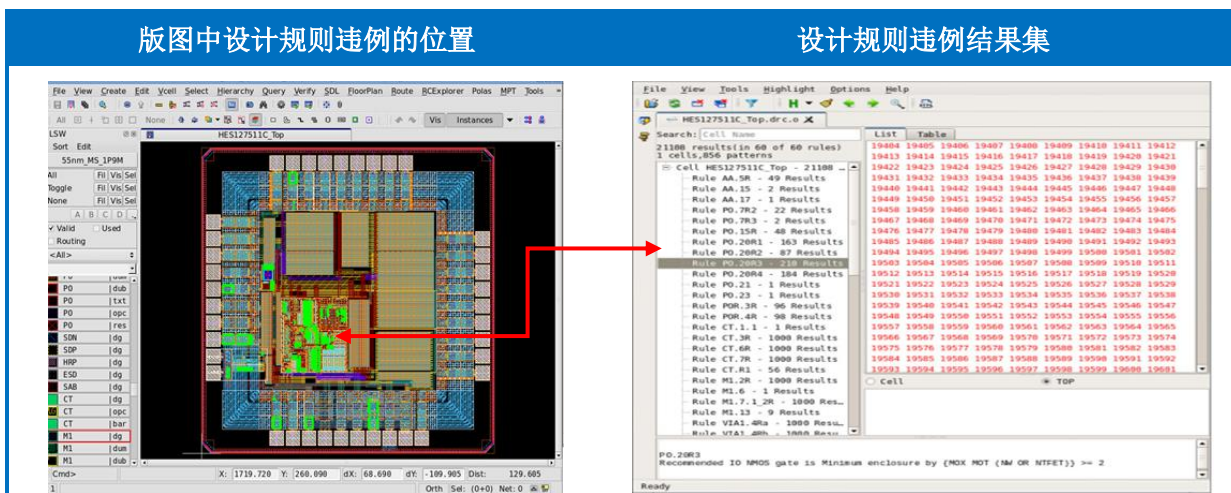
版图中设计规则违例的位置

设计规则违例结果集

File View Create Edit Vcell Select Hierarchy Query Verify SDL FloorPlan Route RCExplorer Polas MPT Tools

All None Vis Instances

LSW

HES127511C_Top

Sort Edit

55nm_MS_1P9M

All Fil Vis Sel
Toggle Fil Vis Sel
None Fil Vis Sel

A B C D

Valid Used
Routing
<All>

| P0 | dub |
|---|---|
| P0 | txt |
| P0 | opc |
| P0 | res |
| SDN | dg |
| SDP | dg |
| HRP | dg |
| ESD | dg |
| SAB | dg |
| CT | dg |
| CT | opc |
| CT | bar |
| M1 | dg |
| M1 | dum |
| M1 | dub |

Cmd>

X: 1719.720 Y: 260.090 dX: 68.690 dY: -109.905 Dist: 129.605

Orth Sel: (0+0) Net: 0

File View Tools Highlight Options Help

HES127511C_Top.drc.o

Search: Cell Name

List Table

21108 results(in 60 of 60 rules)
1 cells,856 patterns

Cell HES127511C_Top - 21108
Rule AA.5R - 49 Results
Rule AA.15 - 2 Results
Rule AA.17 - 1 Results
Rule PO.7R2 - 22 Results
Rule PO.7R3 - 2 Results
Rule PO.15R - 48 Results
Rule PO.20R1 - 163 Results
Rule PO.20R2 - 87 Results
Rule PO.20R3 - 210 Results
Rule PO.20R4 - 184 Results
Rule PO.21 - 1 Results
Rule PO.23 - 1 Results
Rule POR.3R - 96 Results
Rule POR.4R - 98 Results
Rule CT.1.1 - 1 Results
Rule CT.3R - 1000 Results
Rule CT.6R - 1000 Results
Rule CT.7R - 1000 Results
Rule CT.R1 - 56 Results
Rule M1.2R - 1000 Results
Rule M1.6 - 1 Results
Rule M1.7.1_2R - 1000 Res...
Rule M1.13 - 9 Results
Rule VIA1.4Ra - 1000 Results
Rule VIA1.4Rb - 1000 Resu...

19404 19405 19406 19407 19408 19409 19410 19411 19412
19413 19414 19415 19416 19417 19418 19419 19420 19421
19422 19423 19424 19425 19426 19427 19428 19429 19430
19431 19432 19433 19434 19435 19436 19437 19438 19439
19440 19441 19442 19443 19444 19445 19446 19447 19448
19449 19450 19451 19452 19453 19454 19455 19456 19457
19458 19459 19460 19461 19462 19463 19464 19465 19466
19467 19468 19469 19470 19471 19472 19473 19474 19475
19476 19477 19478 19479 19480 19481 19482 19483 19484
19485 19486 19487 19488 19489 19490 19491 19492 19493
19494 19495 19496 19497 19498 19499 19500 19501 19502
19503 19504 19505 19506 19507 19508 19509 19510 19511
19512 19513 19514 19515 19516 19517 19518 19519 19520
19521 19522 19523 19524 19525 19526 19527 19528 19529
19530 19531 19532 19533 19534 19535 19536 19537 19538
19539 19540 19541 19542 19543 19544 19545 19546 19547
19548 19549 19550 19551 19552 19553 19554 19555 19556
19557 19558 19559 19560 19561 19562 19563 19564 19565
19566 19567 19568 19569 19570 19571 19572 19573 19574
19575 19576 19577 19578 19579 19580 19581 19582 19583
19584 19585 19586 19587 19588 19589 19590 19591 19592
19593 19594 19595 19596 19597 19598 19599 19600 19601

Cell TOP

PO.20R3
Recommended IO NMOS gate is Minimum enclosure by (MOX MOT (NW OR NTFET)) >= 2

Ready